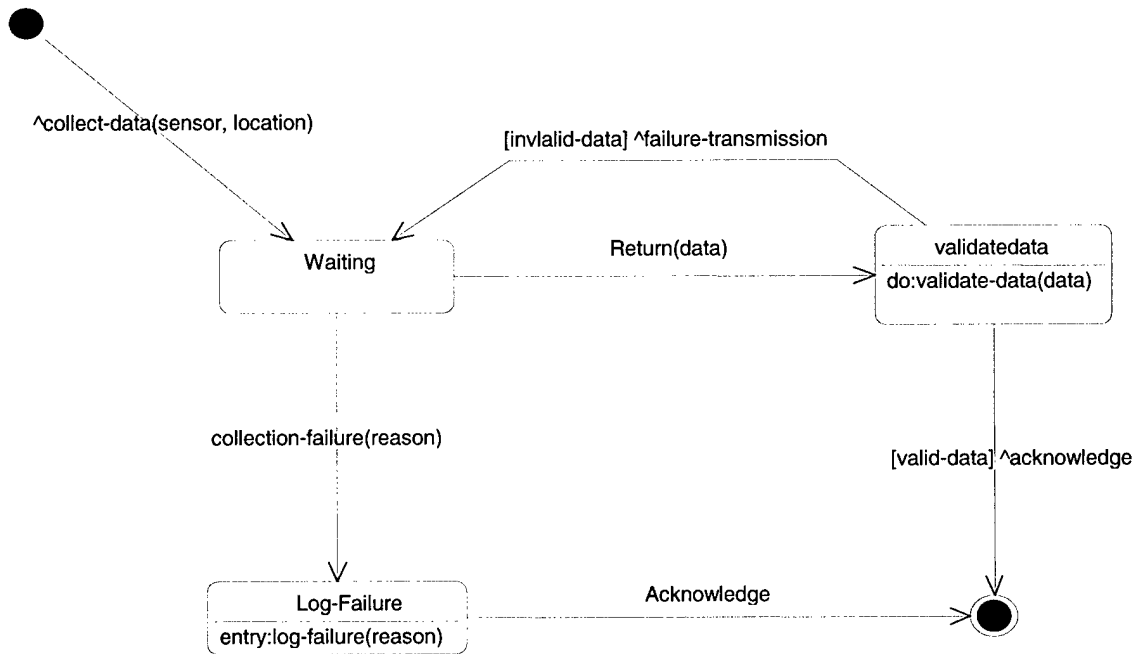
^collect-data(sensor, location)

[invlalid-data] ^failure-transmission

Waiting

Return(data)

validatedata

do:validate-data(data)

collection-failure(reason)

[valid-data] ^acknowledge

Log-Failure

entry:log-failure(reason)

Acknowledge